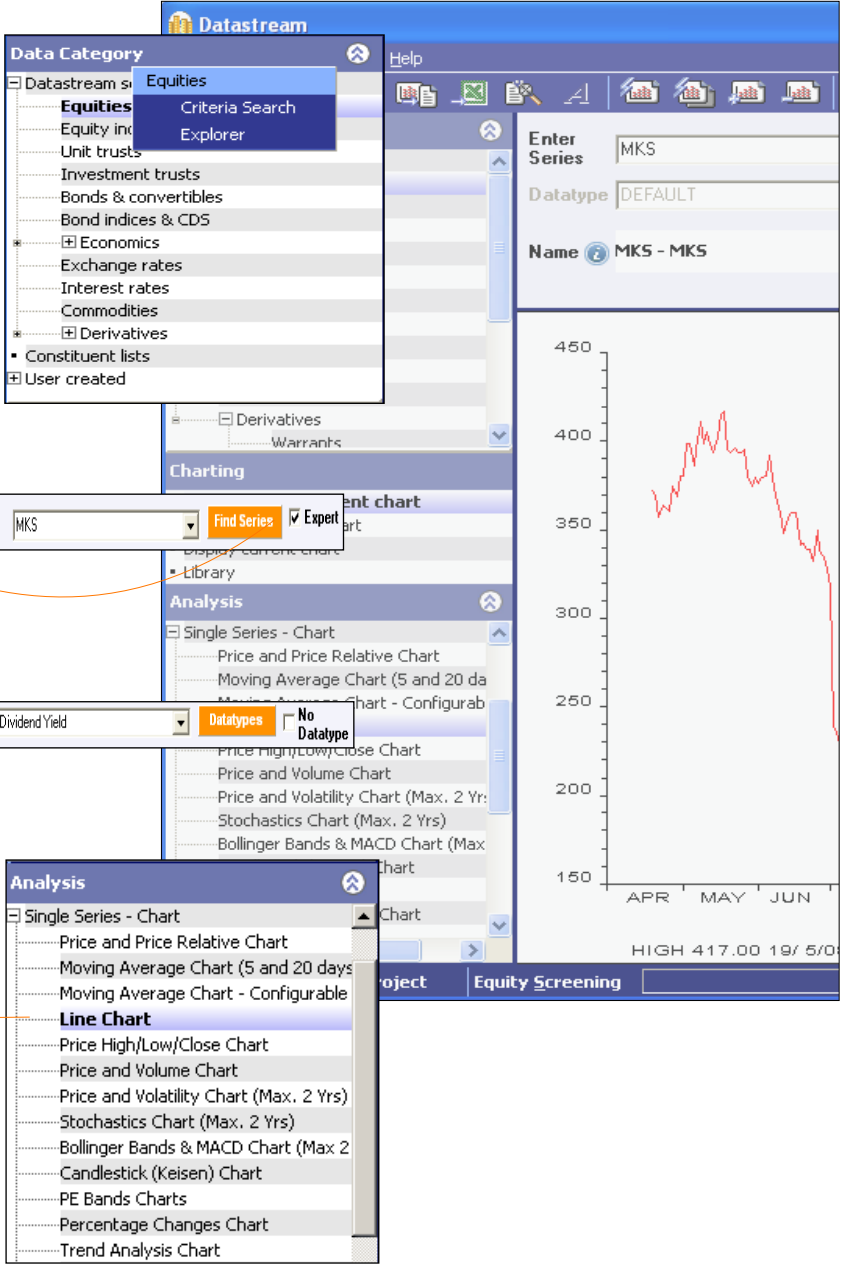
Datastream

Help

Data Category

Datastream s

Equities

Criteria Search

Explorer

Equities

Equity ind

Unit trusts

Investment trusts

Bonds & convertibles

Bond indices & CDS

Economics

Exchange rates

Interest rates

Commodities

Derivatives

Constituent lists

User created

Derivatives

Warrants

Enter Series MKS

Datatype DEFAULT

Name MKS - MKS

450

400

350

300

250

200

150

APR MAY JUN

HIGH 417.00 19/ 5/0

Charting

ent chart

MKS

Find Series

Expert

art

Display current chart

Library

Analysis

Single Series - Chart

Price and Price Relative Chart

Moving Average Chart (5 and 20 da

Moving Average Chart - Configurab

Dividend Yield

Datatypes

No Datatype

Price High/Low/Close Chart

Price and Volume Chart

Price and Volatility Chart (Max. 2 Yrs

Stochastics Chart (Max. 2 Yrs)

Bollinger Bands & MACD Chart (Max

Chart

Chart

roject

Equity Screening

Analysis

Single Series - Chart

Price and Price Relative Chart

Moving Average Chart (5 and 20 days

Moving Average Chart - Configurable

Line Chart

Price High/Low/Close Chart

Price and Volume Chart

Price and Volatility Chart (Max. 2 Yrs)

Stochastics Chart (Max. 2 Yrs)

Bollinger Bands & MACD Chart (Max 2

Candlestick (Keisen) Chart

PE Bands Charts

Percentage Changes Chart

Trend Analysis Chart